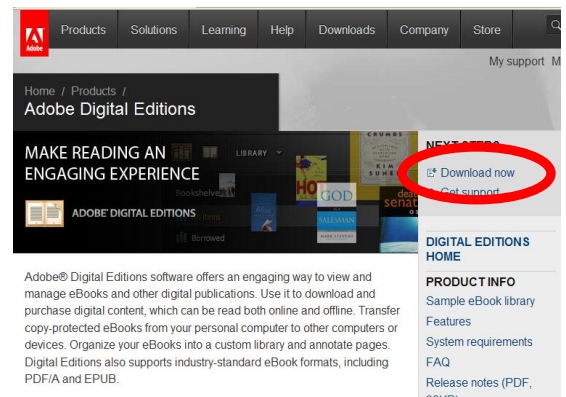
Adobe

Products Solutions Learning Help Downloads Company Store

My support M

Home / Products /

Adobe Digital Editions

MAKE READING AN ENGAGING EXPERIENCE

LIBRARY

Bookshelves

Borrowed

ADOBE® DIGITAL EDITIONS

CRUMBS

GOD

SALESMAN

NEXT STEPS

Download now

Get support

DIGITAL EDITIONS HOME

PRODUCT INFO

Sample eBook library

Features

System requirements

FAQ

Release notes (PDF,

Adobe® Digital Editions software offers an engaging way to view and manage eBooks and other digital publications. Use it to download and purchase digital content, which can be read both online and offline. Transfer copy-protected eBooks from your personal computer to other computers or devices. Organize your eBooks into a custom library and annotate pages. Digital Editions also supports industry-standard eBook formats, including PDF/A and EPUB.